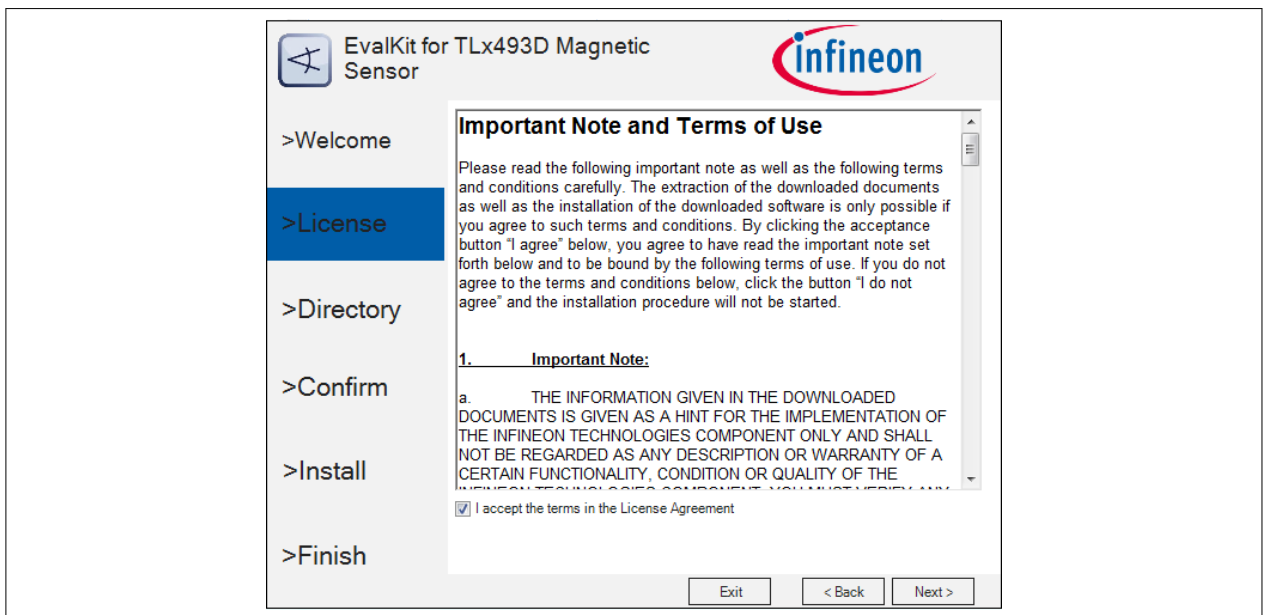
EvalKit for TLx493D Magnetic Sensor

infineon

>Welcome

>License

>Directory

>Confirm

>Install

>Finish

Important Note and Terms of Use

Please read the following important note as well as the following terms and conditions carefully. The extraction of the downloaded documents as well as the installation of the downloaded software is only possible if you agree to such terms and conditions. By clicking the acceptance button "I agree" below, you agree to have read the important note set forth below and to be bound by the following terms of use. If you do not agree to the terms and conditions below, click the button "I do not agree" and the installation procedure will not be started.

1. Important Note:

a. THE INFORMATION GIVEN IN THE DOWNLOADED DOCUMENTS IS GIVEN AS A HINT FOR THE IMPLEMENTATION OF THE INFINEON TECHNOLOGIES COMPONENT ONLY AND SHALL NOT BE REGARDED AS ANY DESCRIPTION OR WARRANTY OF A CERTAIN FUNCTIONALITY, CONDITION OR QUALITY OF THE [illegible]

I accept the terms in the License Agreement

Exit

< Back

Next >